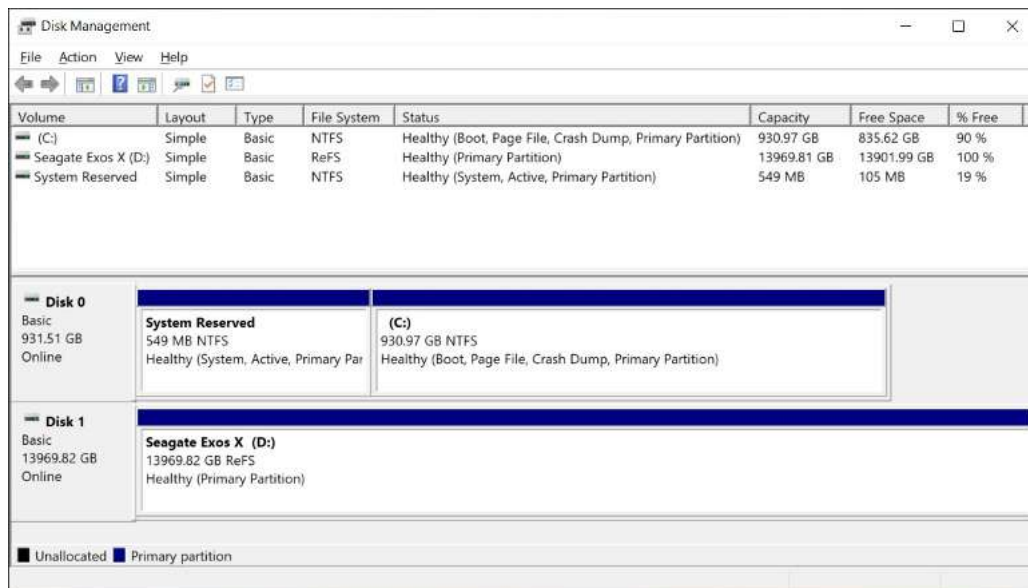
Disk Management

File Action View Help

| Volume | Layout | Type | File System | Status | Capacity | Free Space | % Free |
|---|---|---|---|---|---|---|---|
| (C:) | Simple | Basic | NTFS | Healthy (Boot, Page File, Crash Dump, Primary Partition) | 930.97 GB | 835.62 GB | 90 % |
| Seagate Exos X (D:) | Simple | Basic | ReFS | Healthy (Primary Partition) | 13969.81 GB | 13901.99 GB | 100 % |
| System Reserved | Simple | Basic | NTFS | Healthy (System, Active, Primary Partition) | 549 MB | 105 MB | 19 % |

Disk 0
Basic
931.51 GB
Online

System Reserved
549 MB NTFS
Healthy (System, Active, Primary Par

(C:)
930.97 GB NTFS
Healthy (Boot, Page File, Crash Dump, Primary Partition)

Disk 1
Basic
13969.82 GB
Online

Seagate Exos X (D:)
13969.82 GB ReFS
Healthy (Primary Partition)

Unallocated Primary partition